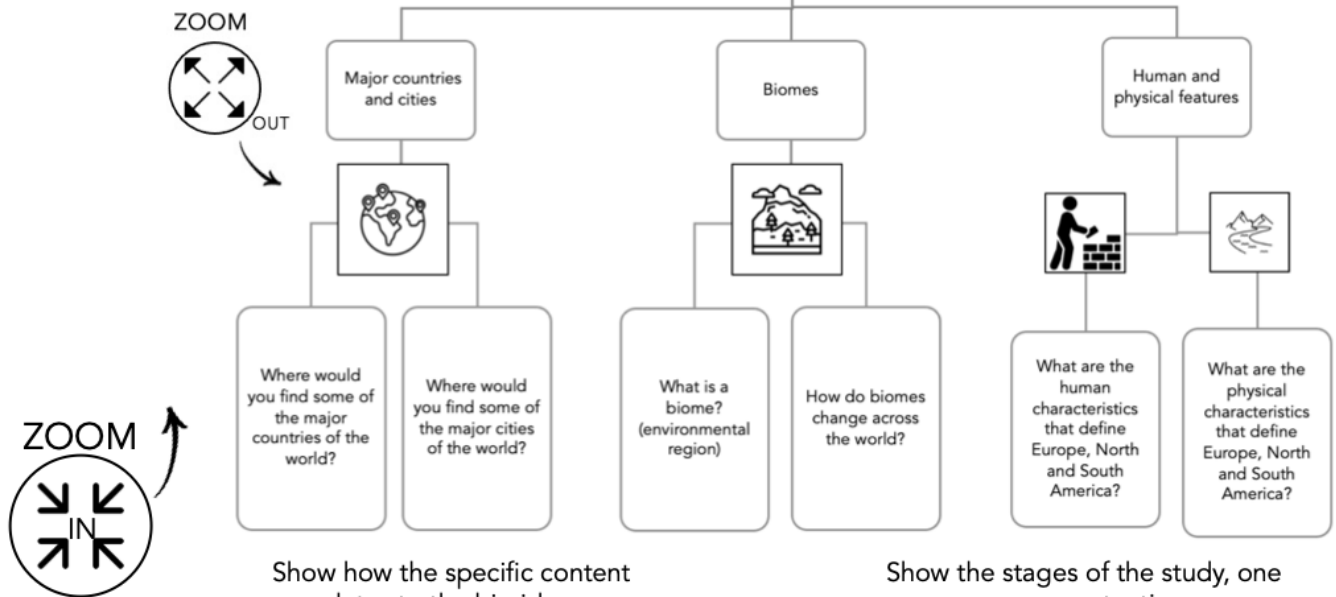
ZOOM

OUT

Major countries and cities

Biomes

Human and physical features

Where would you find some of the major countries of the world?

Where would you find some of the major cities of the world?

What is a biome? (environmental region)

How do biomes change across the world?

What are the human characteristics that define Europe, North and South America?

What are the physical characteristics that define Europe, North and South America?

ZOOM

IN

Show how the specific content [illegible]

Show the stages of the study, one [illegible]